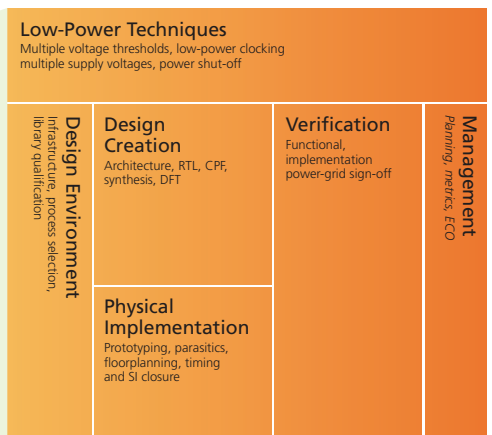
Low-Power Techniques

Multiple voltage thresholds, low-power clocking multiple supply voltages, power shut-off

Design Environment

Infrastructure, process selection, library qualification

Design Creation

Architecture, RTL, CPF, synthesis, DFT

Verification

Functional, implementation power-grid sign-off

Management

Planning, metrics, ECO

Physical Implementation

Prototyping, parasitics, floorplanning, timing and SI closure